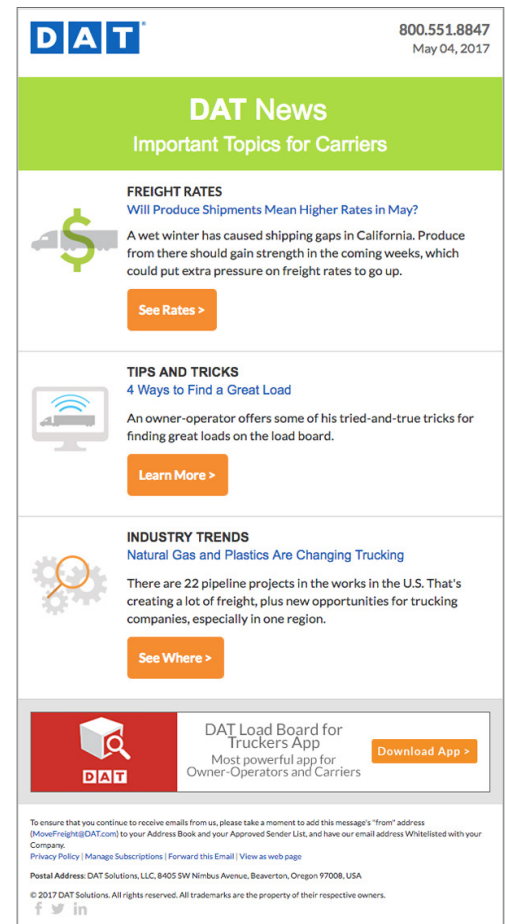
DAT®

800.551.8847
May 04, 2017

DAT News
Important Topics for Carriers

FREIGHT RATES
Will Produce Shipments Mean Higher Rates in May?

A wet winter has caused shipping gaps in California. Produce from there should gain strength in the coming weeks, which could put extra pressure on freight rates to go up.

See Rates >

TIPS AND TRICKS
4 Ways to Find a Great Load

An owner-operator offers some of his tried-and-true tricks for finding great loads on the load board.

Learn More >

INDUSTRY TRENDS
Natural Gas and Plastics Are Changing Trucking

There are 22 pipeline projects in the works in the U.S. That's creating a lot of freight, plus new opportunities for trucking companies, especially in one region.

See Where >

DAT

DAT Load Board for Truckers App
Most powerful app for Owner-Operators and Carriers

Download App >

To ensure that you continue to receive emails from us, please take a moment to add this message's "from" address (MoveFreight@DAT.com) to your Address Book and your Approved Sender List, and have our email address Whitelisted with your Company.

Privacy Policy | Manage Subscriptions | Forward this Email | View as web page

Postal Address: DAT Solutions, LLC, 8405 SW Nimbus Avenue, Beaverton, Oregon 97008, USA

© 2017 DAT Solutions. All rights reserved. All trademarks are the property of their respective owners.